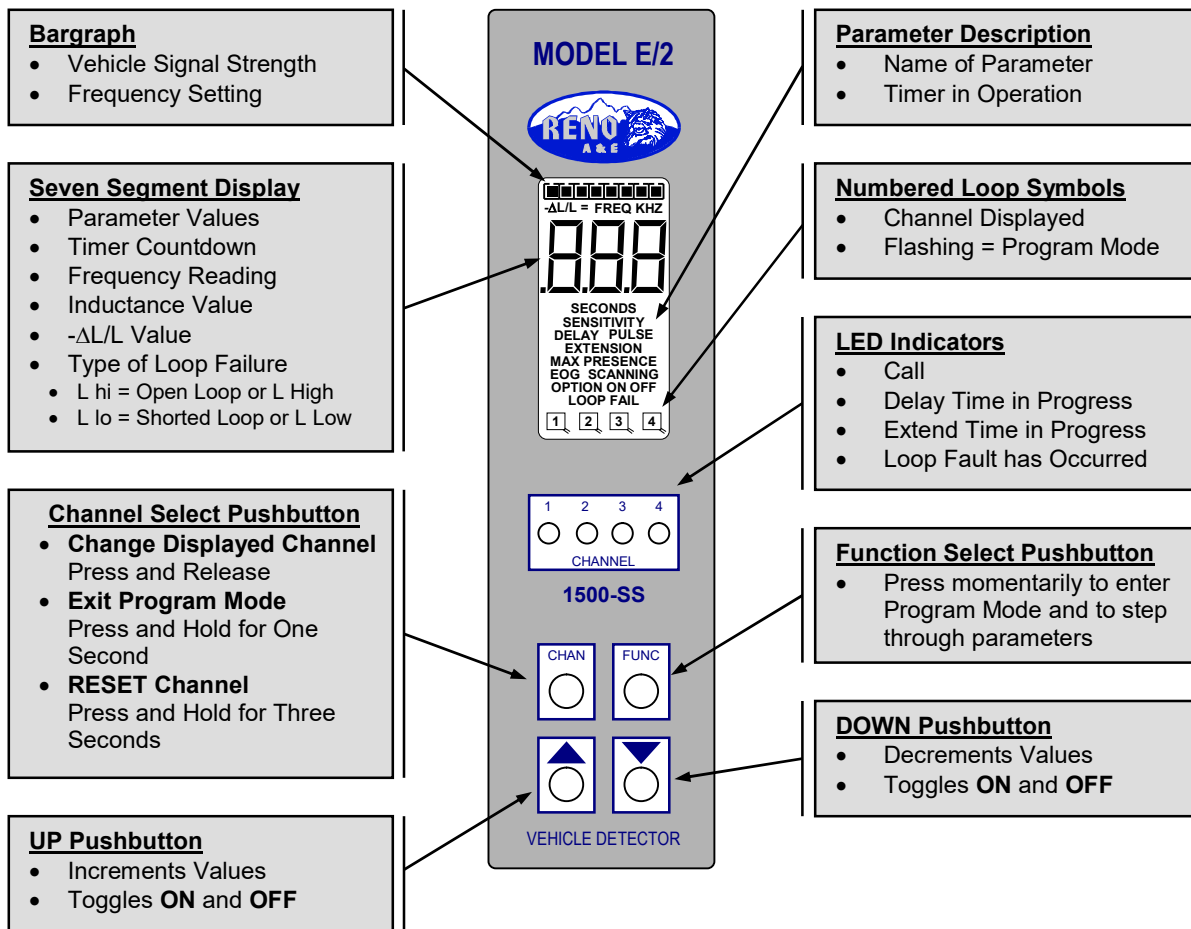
Bargraph
- Vehicle Signal Strength
- Frequency Setting

Seven Segment Display
- Parameter Values
- Timer Countdown
- Frequency Reading
- Inductance Value
- -ΔL/L Value
- Type of Loop Failure
  - L hi = Open Loop or L High
  - L lo = Shorted Loop or L Low

Channel Select Pushbutton
- **Change Displayed Channel** Press and Release
- **Exit Program Mode** Press and Hold for One Second
- **RESET Channel** Press and Hold for Three Seconds

UP Pushbutton
- Increments Values
- Toggles **ON** and **OFF**

MODEL E/2

RENO A&E

-ΔL/L = FREQ KHZ

.8.8.8

SECONDS
SENSITIVITY
DELAY PULSE
EXTENSION
MAX PRESENCE
EOG SCANNING
OPTION ON OFF
LOOP FAIL

1 2 3 4

1 2 3 4
CHANNEL

1500-SS

CHAN FUNC

VEHICLE DETECTOR

Parameter Description
- Name of Parameter
- Timer in Operation

Numbered Loop Symbols
- Channel Displayed
- Flashing = Program Mode

LED Indicators
- Call
- Delay Time in Progress
- Extend Time in Progress
- Loop Fault has Occurred

Function Select Pushbutton
- Press momentarily to enter Program Mode and to step through parameters

DOWN Pushbutton
- Decrements Values
- Toggles **ON** and **OFF**